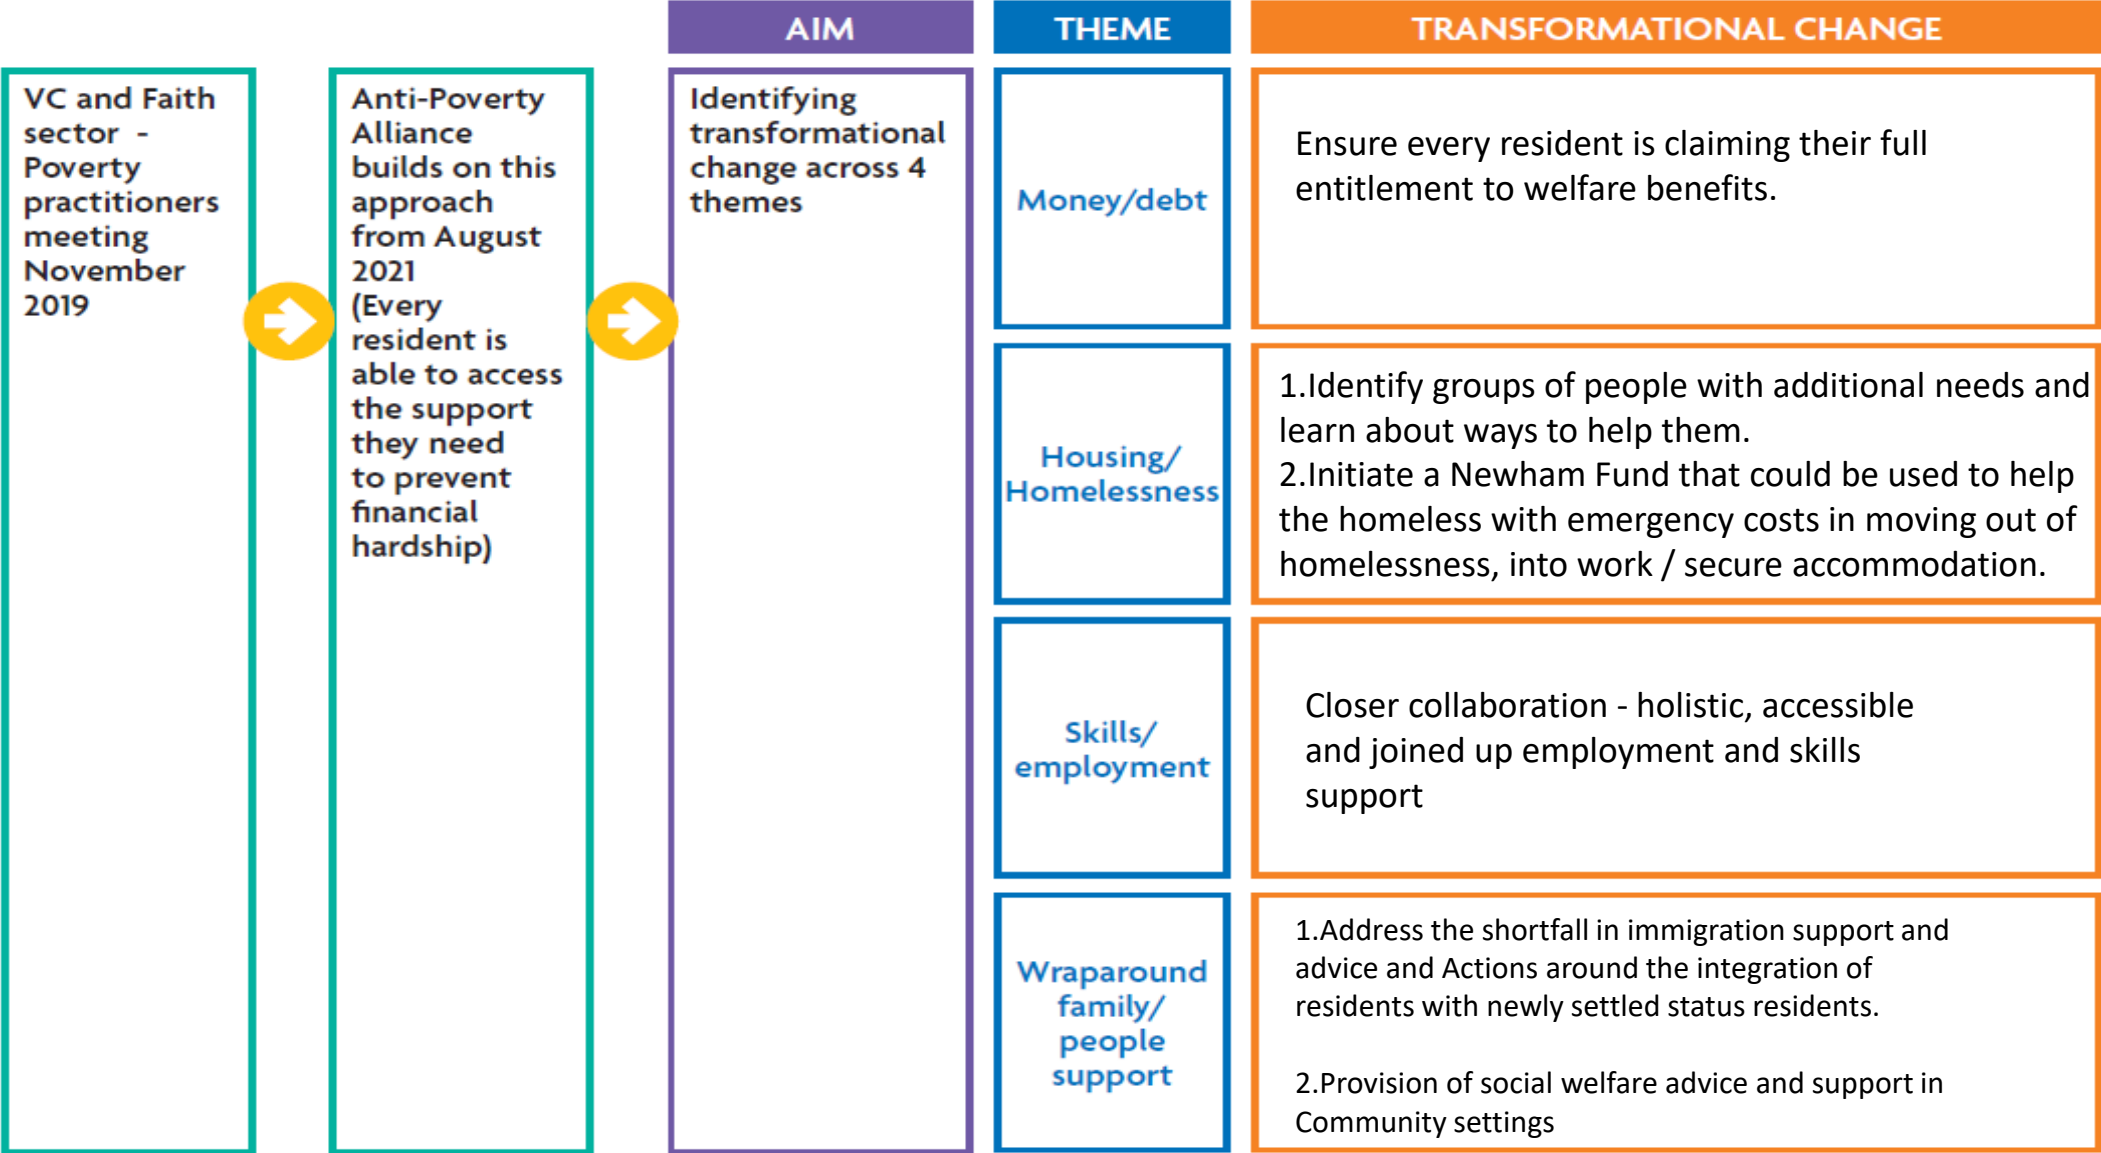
VC and Faith sector - Poverty practitioners meeting November 2019

Anti-Poverty Alliance builds on this approach from August 2021 (Every resident is able to access the support they need to prevent financial hardship)

AIM

Identifying transformational change across 4 themes

THEME

TRANSFORMATIONAL CHANGE

Money/debt

Ensure every resident is claiming their full entitlement to welfare benefits.

Housing/ Homelessness

1.Identify groups of people with additional needs and learn about ways to help them.
2.Initiate a Newham Fund that could be used to help the homeless with emergency costs in moving out of homelessness, into work / secure accommodation.

Skills/ employment

Closer collaboration - holistic, accessible and joined up employment and skills support

Wraparound family/ people support

1.Address the shortfall in immigration support and advice and Actions around the integration of residents with newly settled status residents.

2.Provision of social welfare advice and support in Community settings